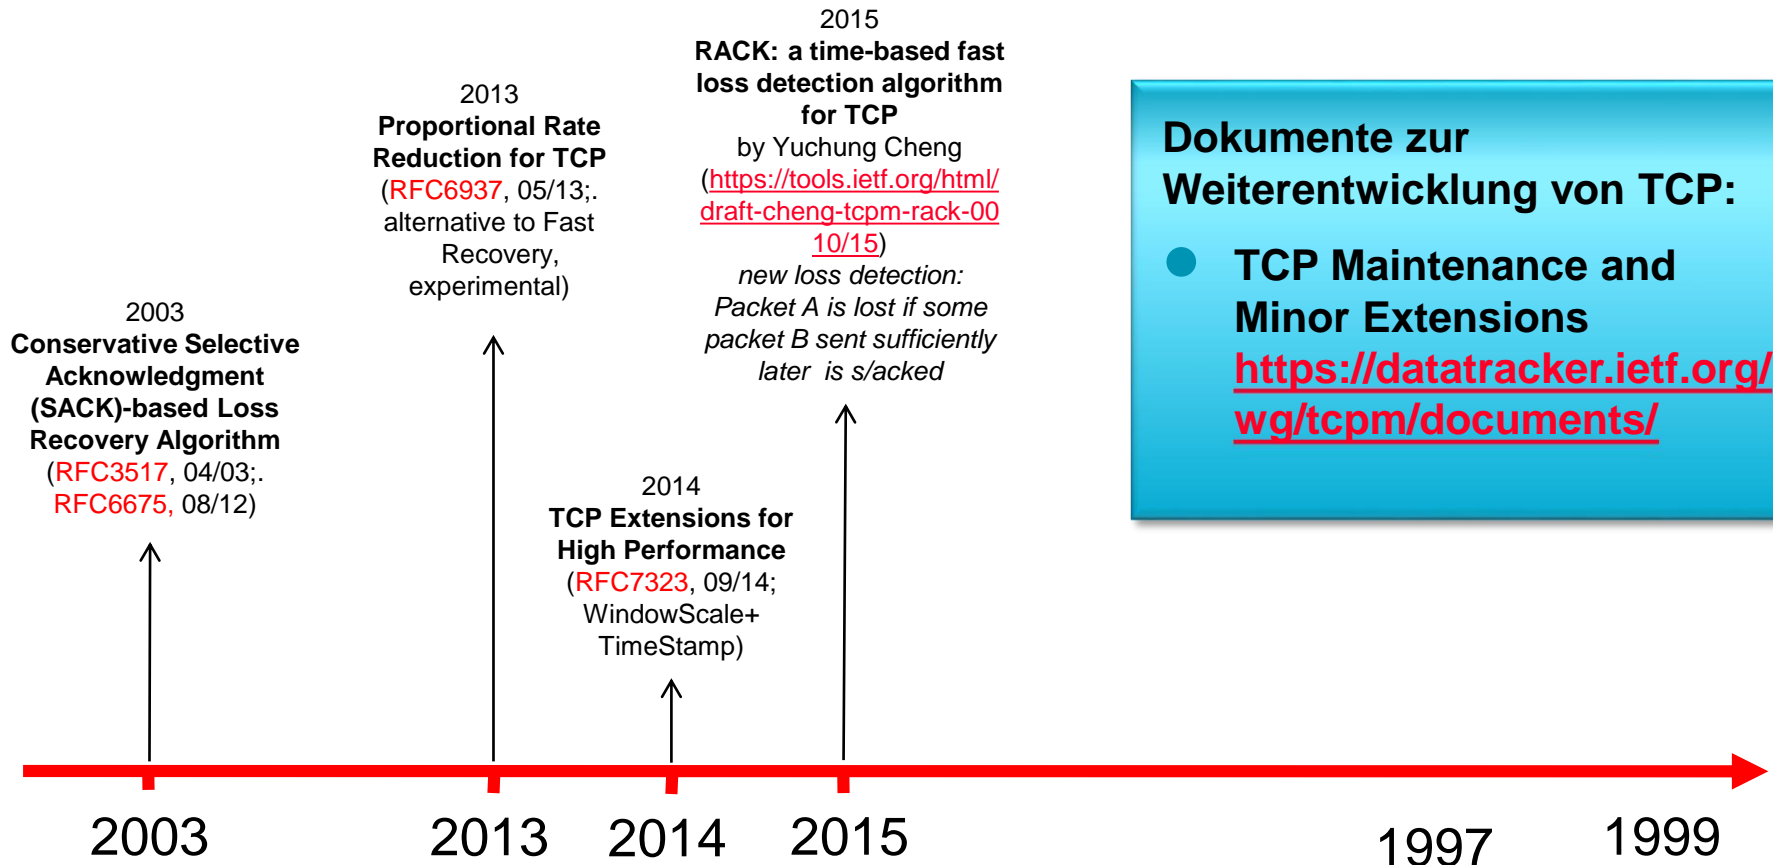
2015
RACK: a time-based fast loss detection algorithm for TCP
by Yuchung Cheng
(https://tools.ietf.org/html/draft-cheng-tcpm-rack-00 10/15)
new loss detection:
Packet A is lost if some packet B sent sufficiently later is s/acked

2013
Proportional Rate Reduction for TCP
(RFC6937, 05/13;. alternative to Fast Recovery, experimental)

2003
Conservative Selective Acknowledgment (SACK)-based Loss Recovery Algorithm
(RFC3517, 04/03;. RFC6675, 08/12)

2014
TCP Extensions for High Performance
(RFC7323, 09/14; WindowScale+ TimeStamp)

Dokumente zur Weiterentwicklung von TCP:

TCP Maintenance and Minor Extensions
https://datatracker.ietf.org/wg/tcpm/documents/

2003 2013 2014 2015 1997 1999